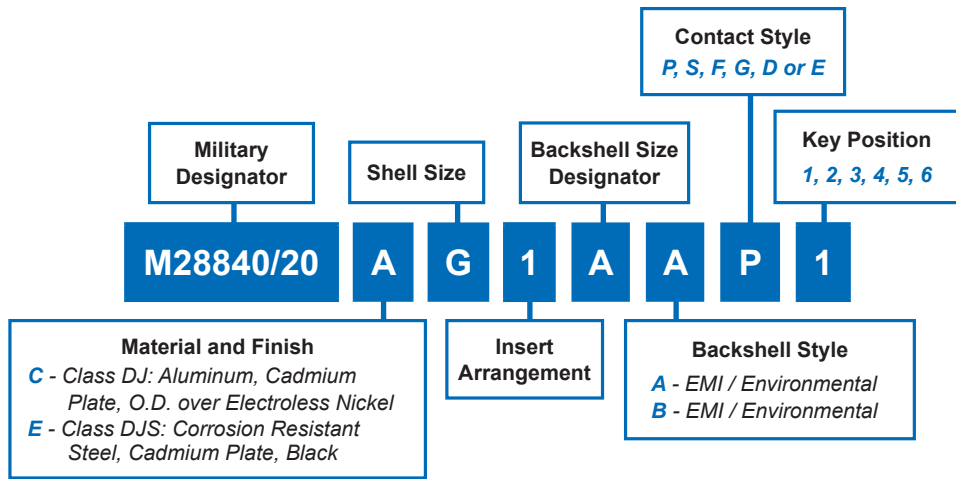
Contact Style
P, S, F, G, D or E

Military Designator

Shell Size

Backshell Size Designator

Key Position
1, 2, 3, 4, 5, 6

M28840/20 A G 1 A A P 1

Material and Finish
C - Class DJ: Aluminum, Cadmium Plate, O.D. over Electroless Nickel
E - Class DJS: Corrosion Resistant Steel, Cadmium Plate, Black

Insert Arrangement

Backshell Style
A - EMI / Environmental
B - EMI / Environmental